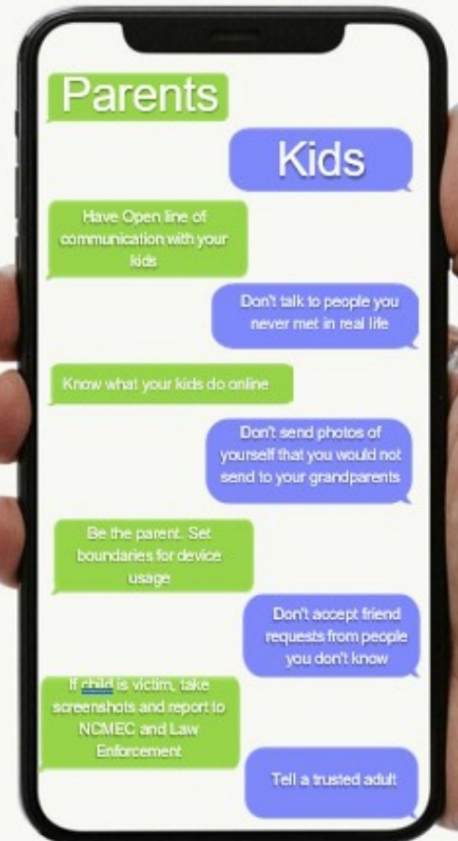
Parents

Kids

Have Open line of communication with your kids

Don't talk to people you never met in real life

Know what your kids do online

Don't send photos of yourself that you would not send to your grandparents

Be the parent. Set boundaries for device usage

Don't accept friend requests from people you don't know

If child is victim, take screenshots and report to NCMEC and Law Enforcement

Tell a trusted adult